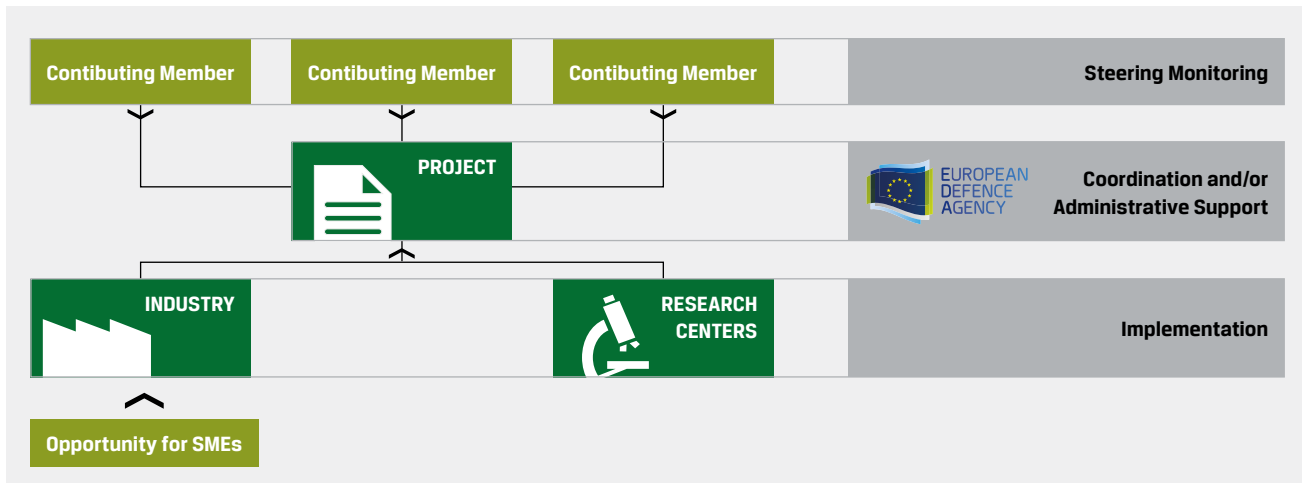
Contibuting Member

Contibuting Member

Contibuting Member

Steering Monitoring

PROJECT

EUROPEAN DEFENCE AGENCY

Coordination and/or Administrative Support

INDUSTRY

RESEARCH CENTERS

Implementation

Opportunity for SMEs